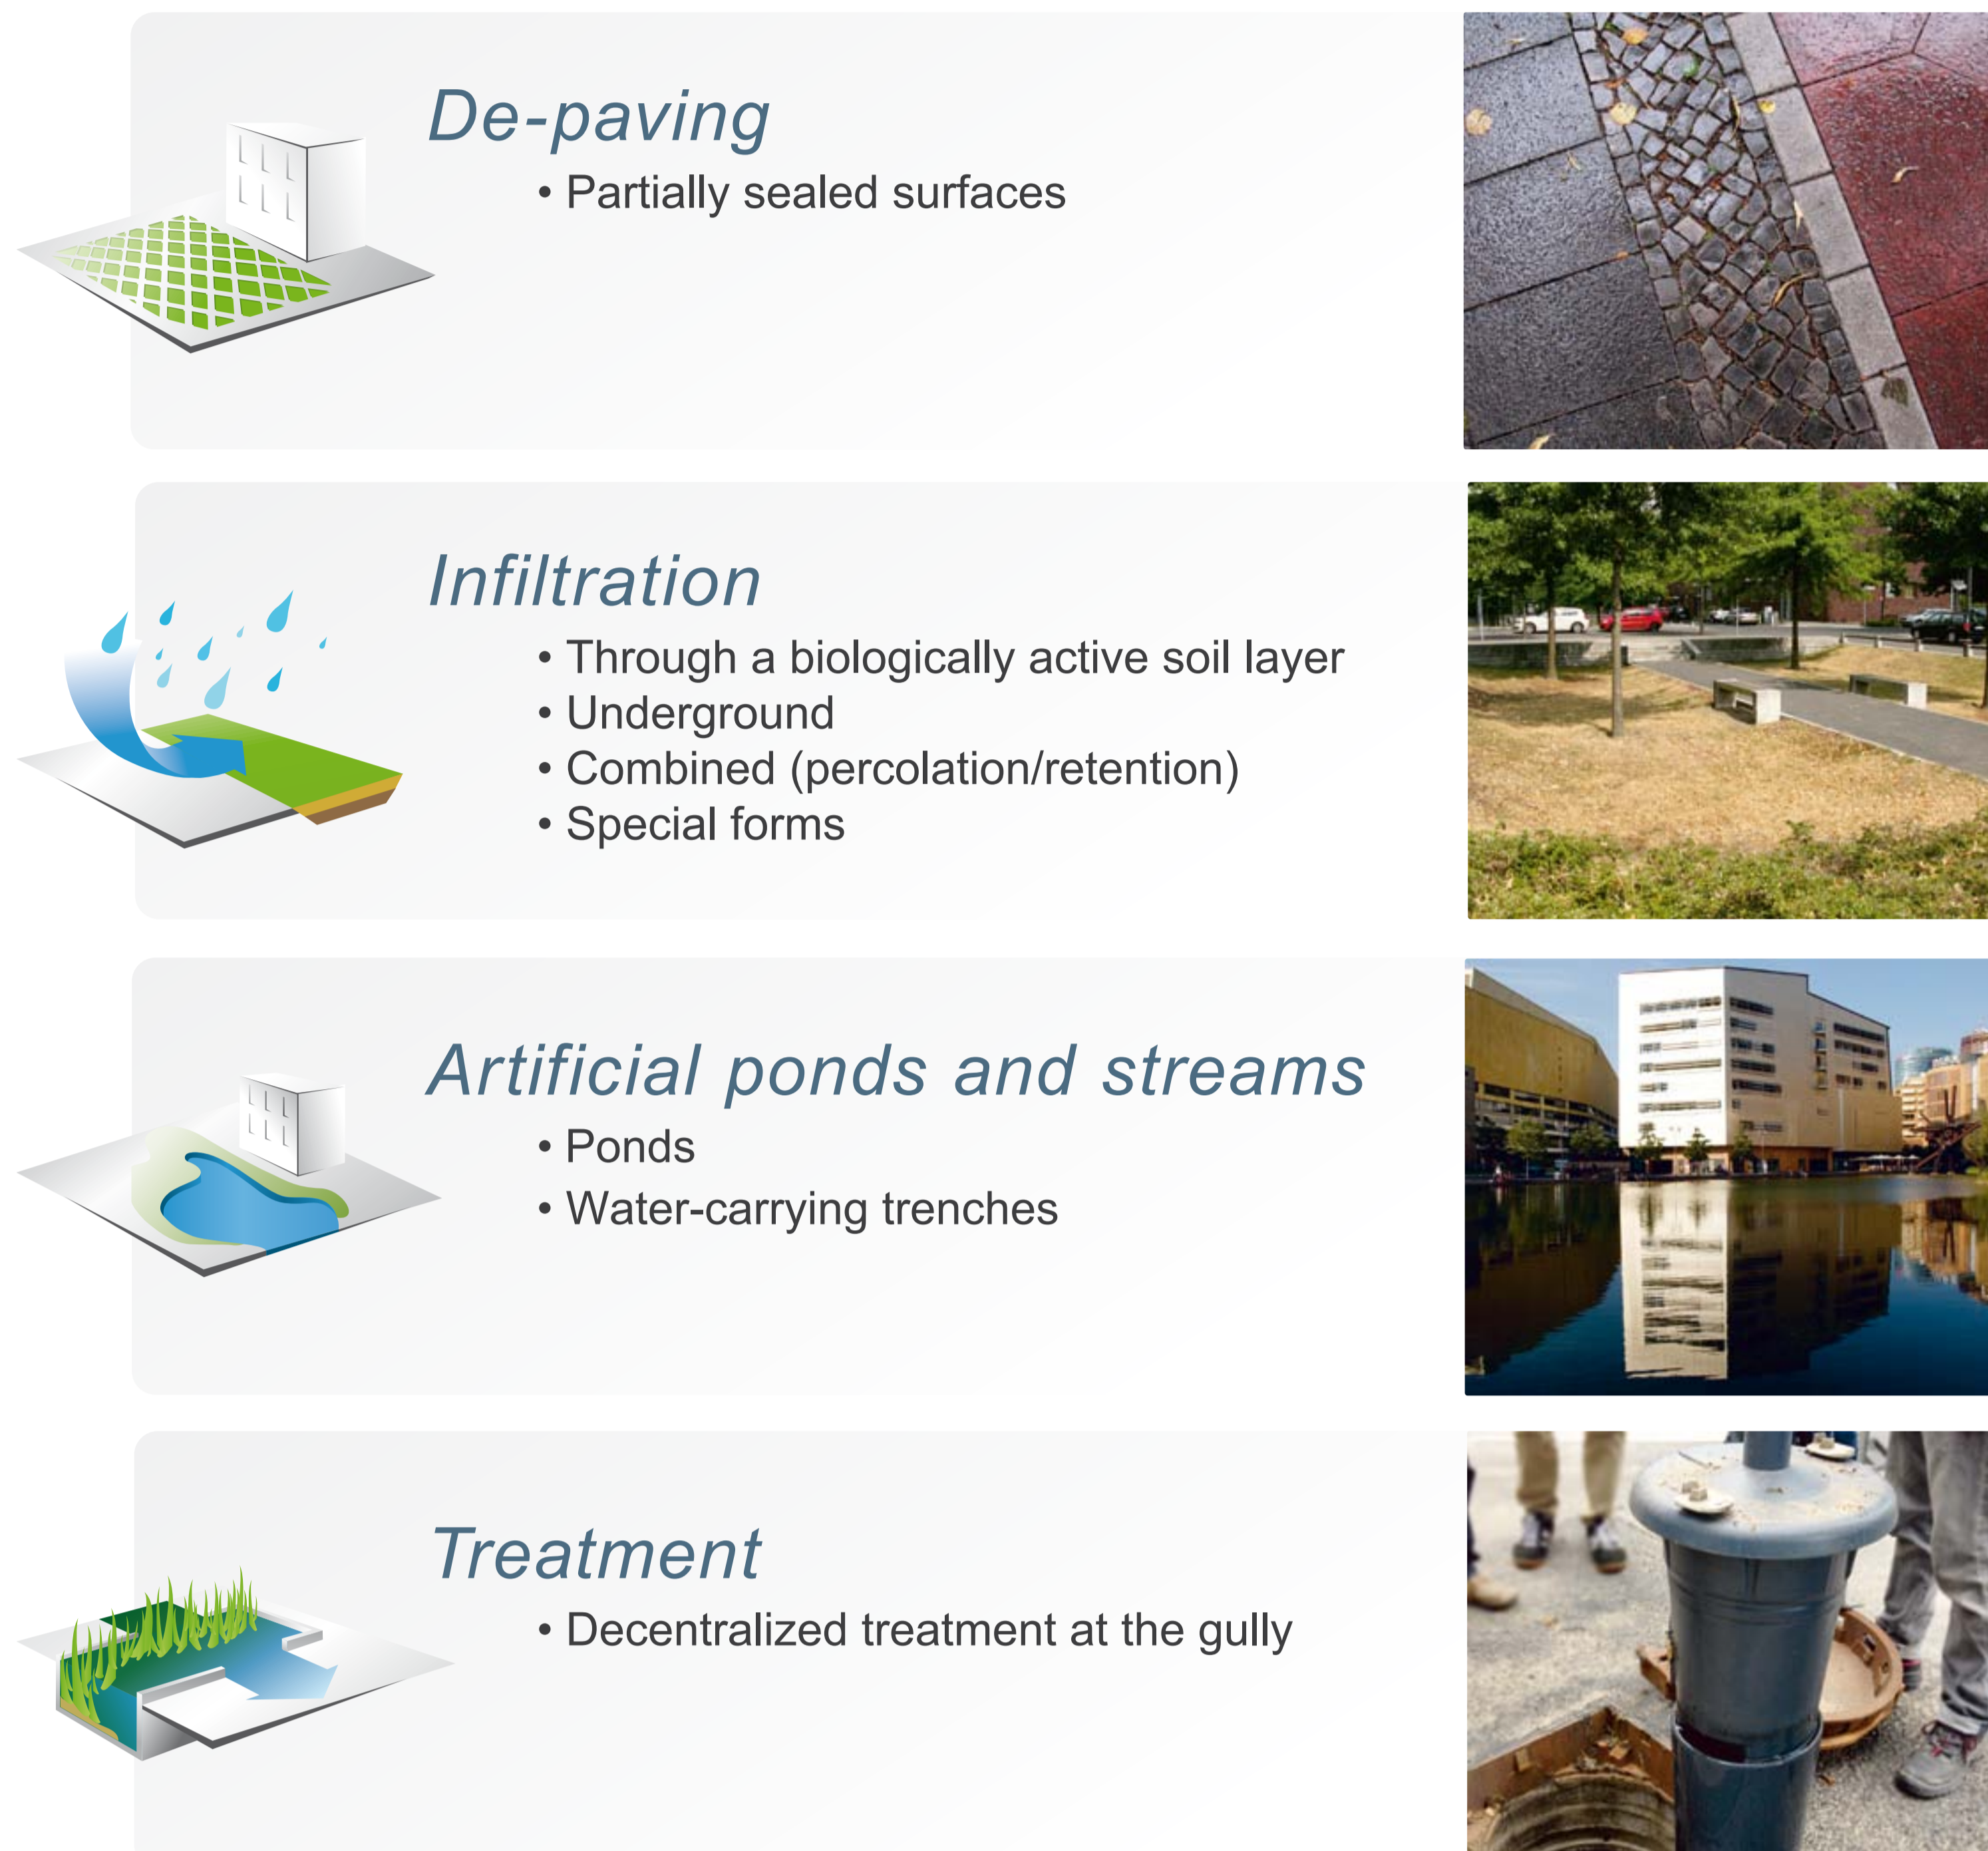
De-paving

• Partially sealed surfaces

Infiltration

• Through a biologically active soil layer
• Underground
• Combined (percolation/retention)
• Special forms

Artificial ponds and streams

• Ponds
• Water-carrying trenches

Treatment

• Decentralized treatment at the gully